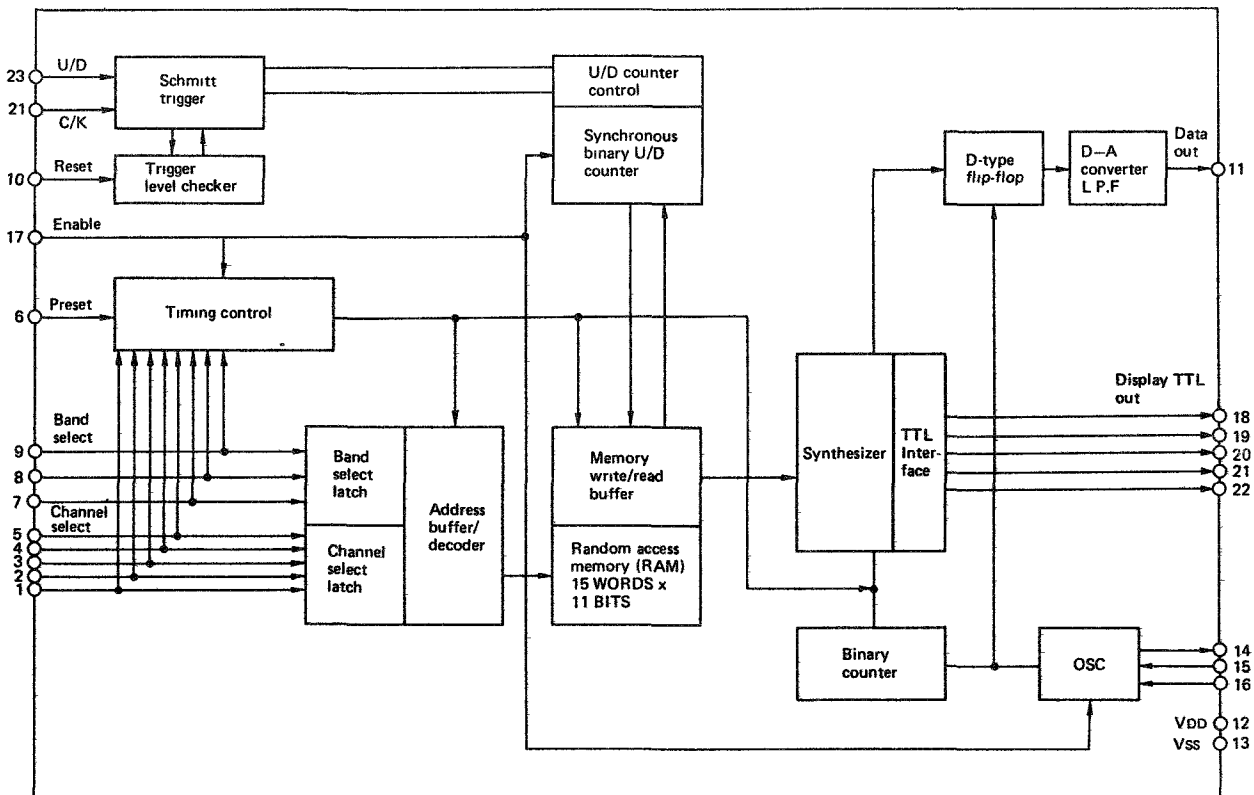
23 U/D
21 C/K
Schmitt trigger
10 Reset
Trigger level checker
17 Enable
U/D counter control
Synchronous binary U/D counter
D-type flip-flop
D–A converter L P.F
Data out
11
6 Preset
Timing control
Display TTL out
Band select
9
8
7
Channel select
5
4
3
2
1
Band select latch
Channel select latch
Address buffer/ decoder
Memory write/read buffer
Random access memory (RAM) 15 WORDS x 11 BITS
Synthesizer
TTL Interface
18
19
20
21
22
Binary counter
OSC
14
15
16
VDD 12
Vss 13